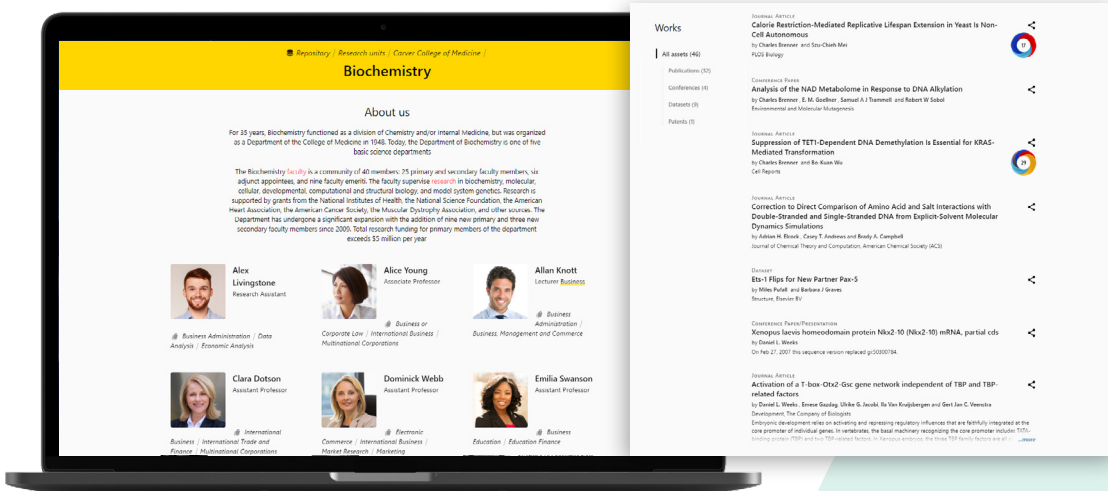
Repository / Research units / Carver College of Medicine /

Biochemistry

About us

For 35 years, Biochemistry functioned as a division of Chemistry and/or Internal Medicine, but was organized as a Department of the College of Medicine in 1948. Today, the Department of Biochemistry is one of five basic science departments

The Biochemistry faculty is a community of 40 members: 25 primary and secondary faculty members, six adjunct appointees, and nine faculty emeriti. The faculty supervise research in biochemistry, molecular, cellular, developmental, computational and structural biology, and model system genetics. Research is supported by grants from the National Institutes of Health, the National Science Foundation, the American Heart Association, the American Cancer Society, the Muscular Dystrophy Association, and other sources. The Department has undergone a significant expansion with the addition of nine new primary and three new secondary faculty members since 2000. Total research funding for primary members of the department exceeds $5 million per year

Alex Livingstone
Research Assistant
Business Administration / Data Analysis / Economic Analysis

Alice Young
Associate Professor
Business or Corporate Law / International Business / Multinational Corporations

Allan Knott
Lecturer Business
Business Administration / Business, Management and Commerce

Clara Dotson
Assistant Professor
International Business / International Trade and Finance / Multinational Corporations

Dominick Webb
Assistant Professor
Electronic Commerce / International Business / Market Research / Marketing

Emilia Swanson
Assistant Professor
Business Education / Education Finance

Works

All assets (46)
Publications (32)
Conferences (4)
Datasets (9)
Patents (1)

Journal Article
Calorie Restriction-Mediated Replicative Lifespan Extension in Yeast Is Non-Cell Autonomous
by Charles Brenner and Szu-Chieh Mei
PLOS Biology
17

Conference Paper
Analysis of the NAD Metabolome in Response to DNA Alkylation
by Charles Brenner, E. M. Goellner, Samuel A J Trammell and Robert W Sobol
Environmental and Molecular Mutagenesis

Journal Article
Suppression of TET1-Dependent DNA Demethylation Is Essential for KRAS-Mediated Transformation
by Charles Brenner and Bo-Kuan Wu
Cell Reports
29

Journal Article
Correction to Direct Comparison of Amino Acid and Salt Interactions with Double-Stranded and Single-Stranded DNA from Explicit-Solvent Molecular Dynamics Simulations
by Adrian H. Elcock, Casey T. Andrews and Brady A. Campbell
Journal of Chemical Theory and Computation, American Chemical Society (ACS)

Dataset
Ets-1 Flips for New Partner Pax-5
by Miles Pufall and Barbara J Graves
Structure, Elsevier BV

Conference Paper/Presentation
Xenopus laevis homeodomain protein Nkx2-10 (Nkx2-10) mRNA, partial cds
by Daniel L. Weeks
On Feb 27, 2007 this sequence version replaced gi:30300784.

Journal Article
Activation of a T-box-Otx2-Gsc gene network independent of TBP and TBP-related factors
by Daniel L. Weeks, Emese Gazdag, Ulrike G. Jacobi, Ila Van Kruijsbergen and Gert Jan C. Veenstra
Development, The Company of Biologists
Embryonic development relies on activating and repressing regulatory influences that are faithfully integrated at the core promoter of individual genes. In vertebrates, the basal machinery recognizing the core promoter includes TATA-binding protein (TBP) and two TBP-related factors. In Xenopus embryos, the three TBP family factors are all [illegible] ...more